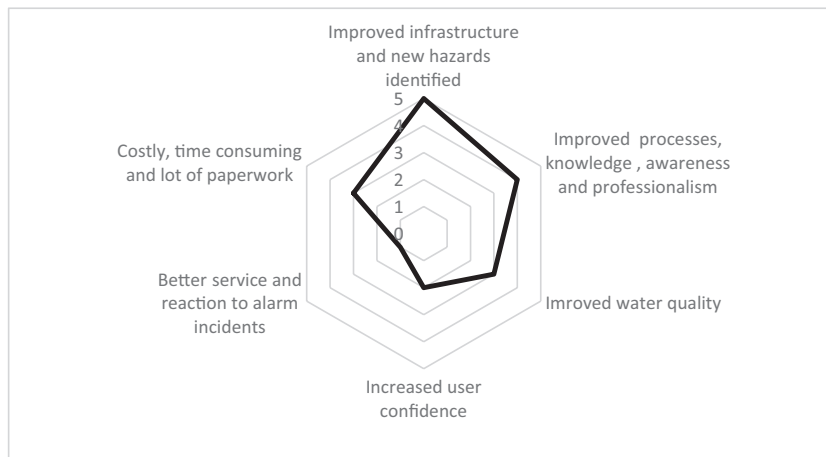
Improved infrastructure and new hazards identified

5
4
3
2
1
0

Improved processes, knowledge , awareness and professionalism

Imroved water quality

Increased user confidence

Better service and reaction to alarm incidents

Costly, time consuming and lot of paperwork